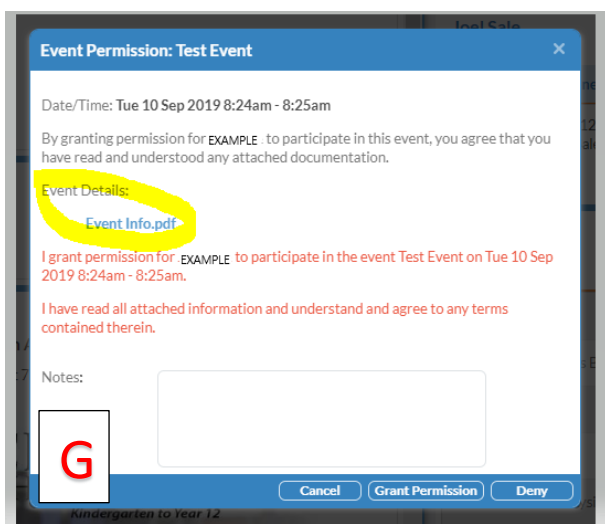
Joel Sale

Event Permission: Test Event

×

Date/Time: Tue 10 Sep 2019 8:24am - 8:25am

By granting permission for EXAMPLE to participate in this event, you agree that you have read and understood any attached documentation.

Event Details:

Event Info.pdf

I grant permission for EXAMPLE to participate in the event Test Event on Tue 10 Sep 2019 8:24am - 8:25am.

I have read all attached information and understand and agree to any terms contained therein.

Notes:

G

Cancel Grant Permission Deny

Kindergarten to Year 12